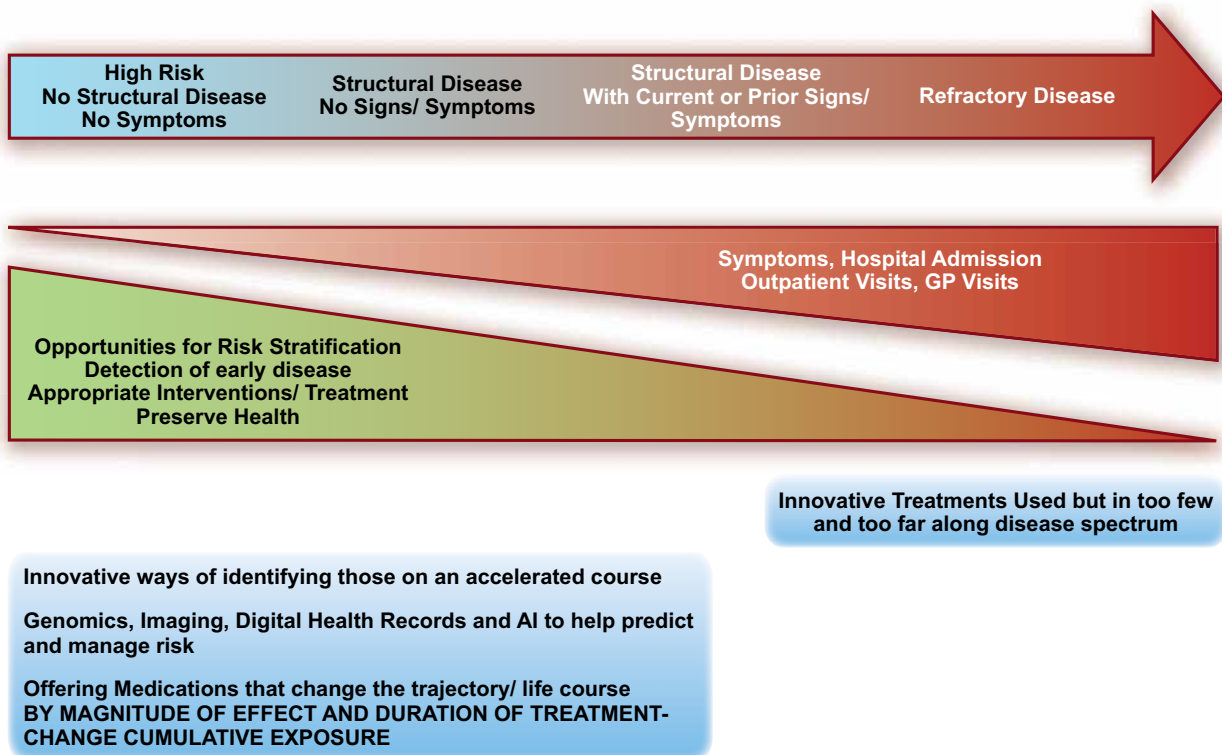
High Risk
No Structural Disease
No Symptoms

Structural Disease
No Signs/ Symptoms

Structural Disease
With Current or Prior Signs/ Symptoms

Refractory Disease

Symptoms, Hospital Admission
Outpatient Visits, GP Visits

Opportunities for Risk Stratification
Detection of early disease
Appropriate Interventions/ Treatment
Preserve Health

Innovative Treatments Used but in too few and too far along disease spectrum

Innovative ways of identifying those on an accelerated course

Genomics, Imaging, Digital Health Records and AI to help predict and manage risk

Offering Medications that change the trajectory/ life course
BY MAGNITUDE OF EFFECT AND DURATION OF TREATMENT- CHANGE CUMULATIVE EXPOSURE